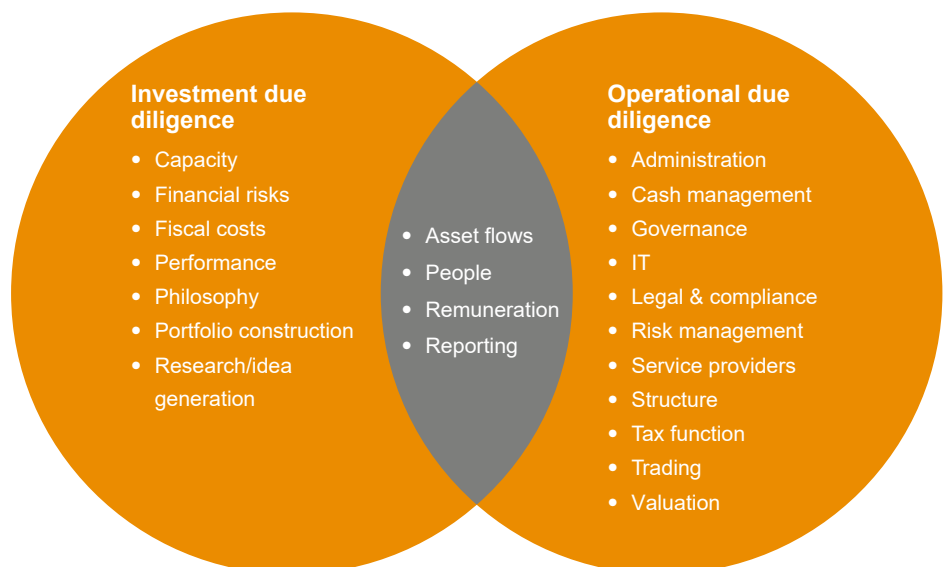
**Investment due diligence**

- Capacity
- Financial risks
- Fiscal costs
- Performance
- Philosophy
- Portfolio construction
- Research/idea generation

- Asset flows
- People
- Remuneration
- Reporting

**Operational due diligence**

- Administration
- Cash management
- Governance
- IT
- Legal & compliance
- Risk management
- Service providers
- Structure
- Tax function
- Trading
- Valuation